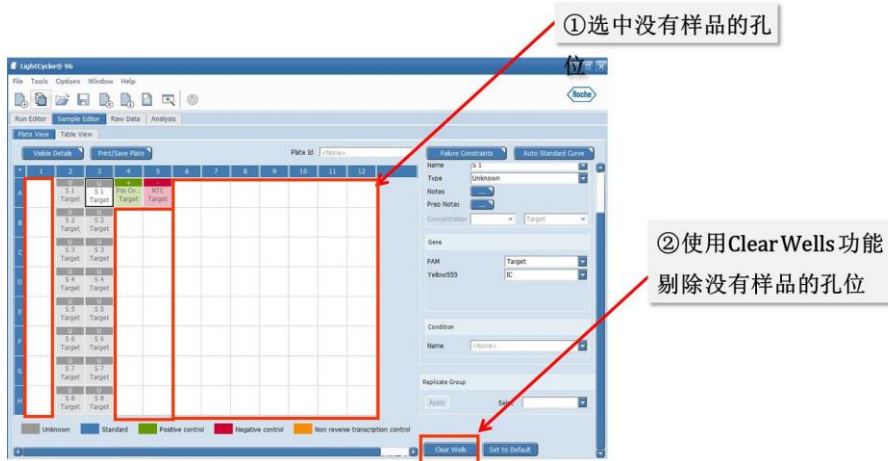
①选中没有样品的孔位

LightCycler® 96

File Tools Options Window Help

Roche

Run Editor | Sample Editor | Raw Data | Analysis

Plate View | Table View

Visible Details | Print/Save Plate | Plate Id <None>

Failure Constraints | Auto Standard Curve

| * | 1 | 2 | 3 | 4 | 5 | 6 | 7 | 8 | 9 | 10 | 11 | 12 |
|---|---|---|---|---|---|---|---|---|---|---|---|---|
| A | | U S 1 Target | U S 1 Target | + Pos Co... Target | - NTC Target | | | | | | | |
| B | | U S 2 Target | U S 2 Target | | | | | | | | | |
| C | | U S 3 Target | U S 3 Target | | | | | | | | | |
| D | | U S 4 Target | U S 4 Target | | | | | | | | | |
| E | | U S 5 Target | U S 5 Target | | | | | | | | | |
| F | | U S 6 Target | U S 6 Target | | | | | | | | | |
| G | | U S 7 Target | U S 7 Target | | | | | | | | | |
| H | | U S 8 Target | U S 8 Target | | | | | | | | | |

Name S 1
Type Unknown
Notes
Prep Notes
Concentration Target

Gene
FAM Target
Yellow555 IC

Condition
Name <None>

Replicate Group
Apply Select

Unknown | Standard | Positive control | Negative control | Non reverse transcription control

Clear Wells | Set to Default

②使用Clear Wells功能剔除没有样品的孔位